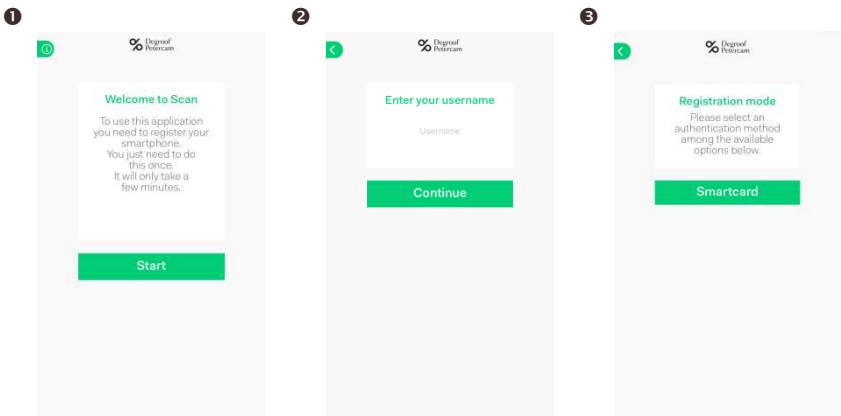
❶

Degroof Petercam

Welcome to Scan

To use this application you need to register your smartphone.
You just need to do this once.
It will only take a few minutes.

Start

❷

Degroof Petercam

Enter your username

Username

Continue

❸

Degroof Petercam

Registration mode

Please select an authentication method among the available options below.

Smartcard